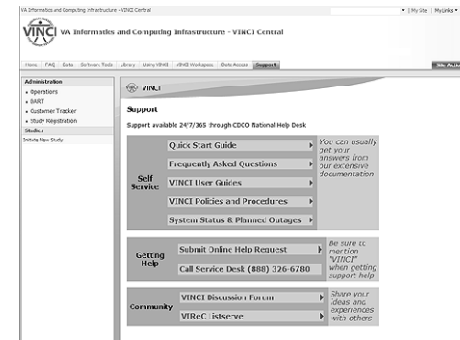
VA Informatics and Computing Infrastructure - VINCI Central

My Site | MyLinks

VINCI VA Informatics and Computing Infrastructure - VINCI Central

Home | FAQ | Data | Software Tools | Library | Using VINCI | VINCI Workspace | Data Access | Support

Site Actions

Administration
• Operations
• DART
• Customer Tracker
• Study Registration
Studies
Initiate New Study

VINCI

Support

Support available 24/7/365 through CDCO National Help Desk

Self Service
Quick Start Guide
Frequently Asked Questions
VINCI User Guides
VINCI Policies and Procedures
System Status & Planned Outages
You can usually get your answers from our extensive documentation

Getting Help
Submit Online Help Request
Call Service Desk (888) 326-6780
Be sure to mention "VINCI" when getting support help

Community
VINCI Discussion Forum
VIReC Listserve
Share your ideas and experiences with others